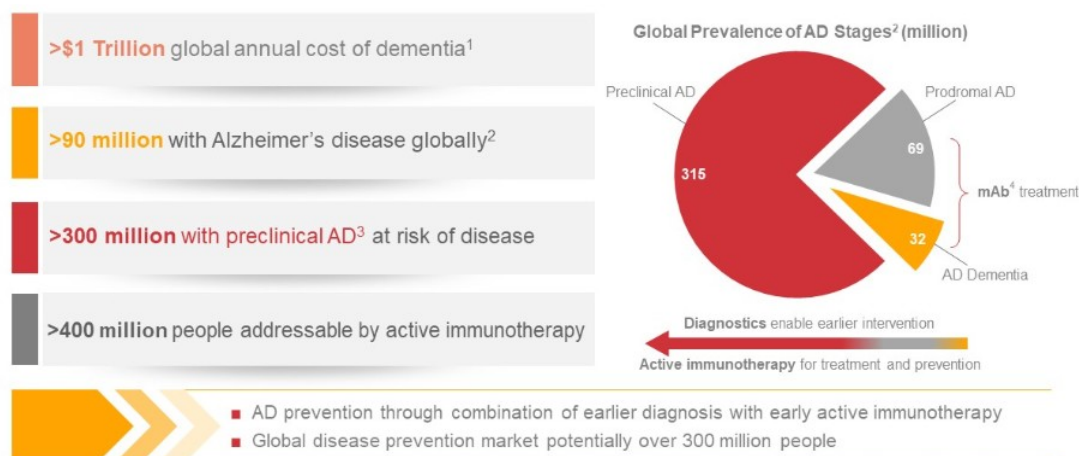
>\$1 Trillion global annual cost of dementia$^1$

>90 million with Alzheimer's disease globally$^2$

>300 million with preclinical AD$^3$ at risk of disease

>400 million people addressable by active immunotherapy

Global Prevalence of AD Stages$^2$ (million)

Preclinical AD

Prodromal AD

315

69

32

mAb$^4$ treatment

AD Dementia

Diagnostics enable earlier intervention

Active immunotherapy for treatment and prevention

AD prevention through combination of earlier diagnosis with early active immunotherapy

Global disease prevention market potentially over 300 million people